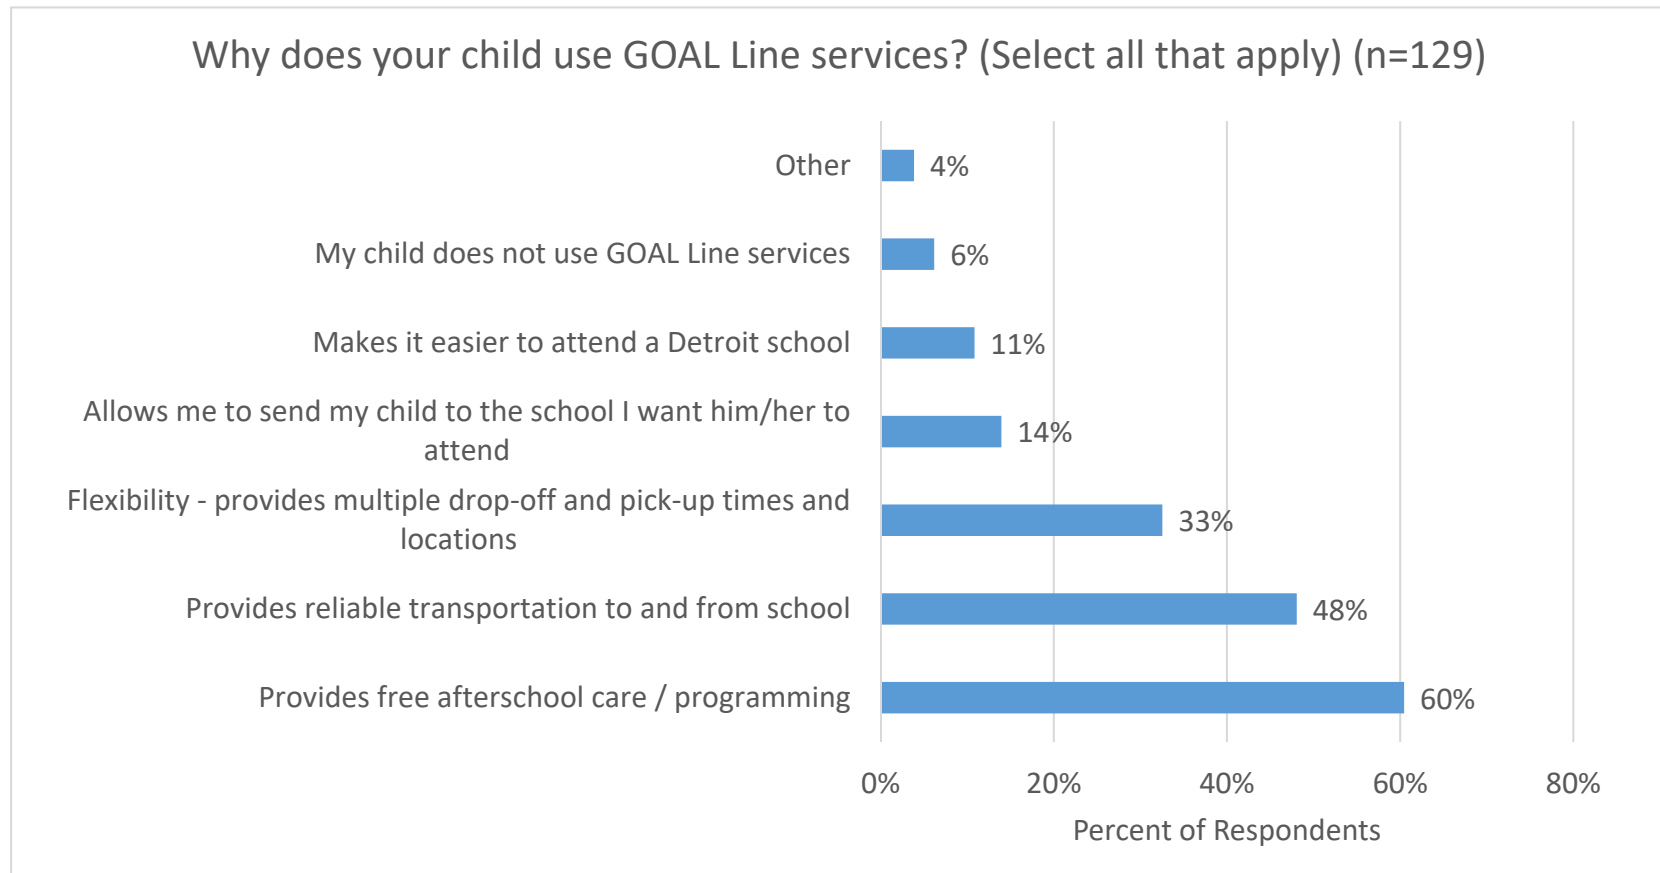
Why does your child use GOAL Line services? (Select all that apply) (n=129)

Other 4%

My child does not use GOAL Line services 6%

Makes it easier to attend a Detroit school 11%

Allows me to send my child to the school I want him/her to attend 14%

Flexibility - provides multiple drop-off and pick-up times and locations 33%

Provides reliable transportation to and from school 48%

Provides free afterschool care / programming 60%

0% 20% 40% 60% 80%

Percent of Respondents